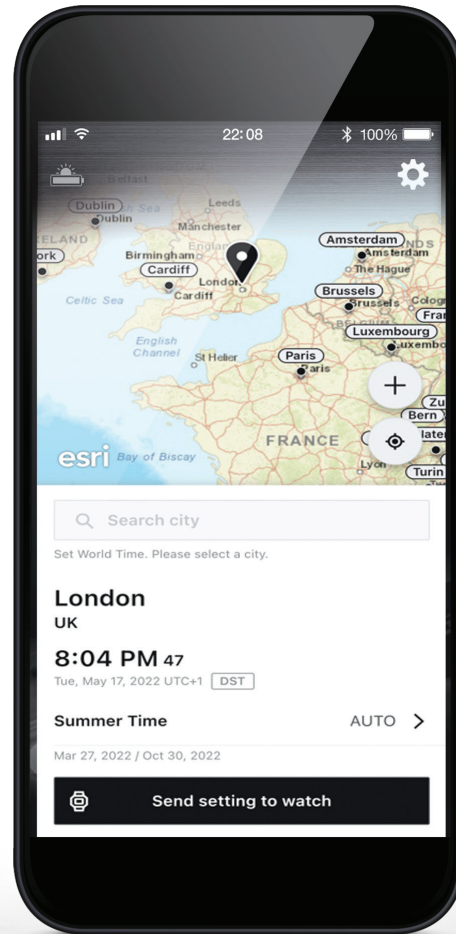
22:08 100%

Belfast
Dublin
Dublin
Leeds
Manchester
ELAND
ork
Birmingham
Cardiff
Cardiff
England
London
Amsterdam
Amsterdam
NDS
The Hague
Brussels
Brussels
Colog
Fran
Luxembourg
Luxembo
Celtic Sea
English Channel
St Helier
Paris
Paris
FRANCE
Zu
Bern
Lyon
Turin
esri
Bay of Biscay

Search city

Set World Time. Please select a city.

London
UK

8:04 PM 47
Tue, May 17, 2022 UTC+1 DST

Summer Time
AUTO

Mar 27, 2022 / Oct 30, 2022

Send setting to watch